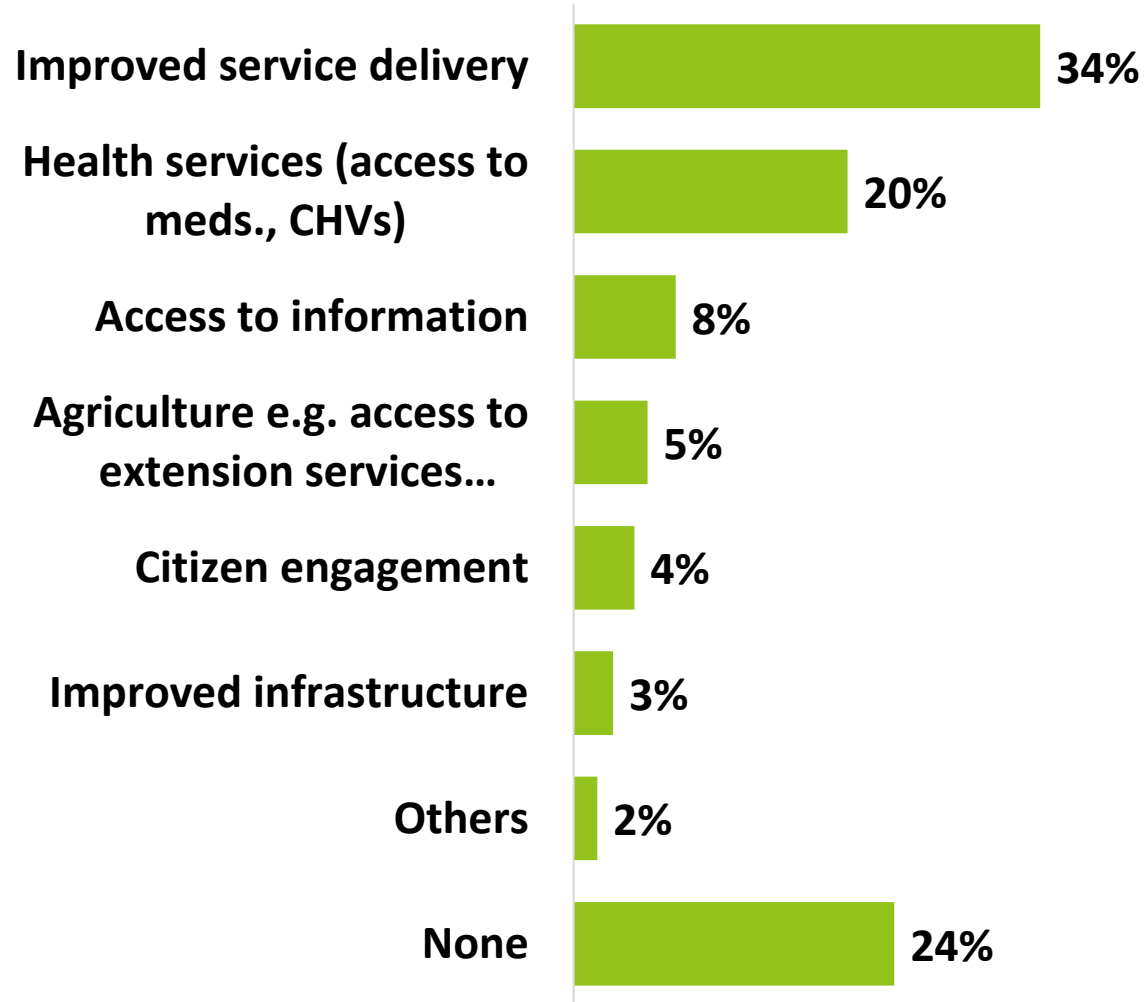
Improved service delivery 34%

Health services (access to meds., CHVs) 20%

Access to information 8%

Agriculture e.g. access to extension services… 5%

Citizen engagement 4%

Improved infrastructure 3%

Others 2%

None 24%